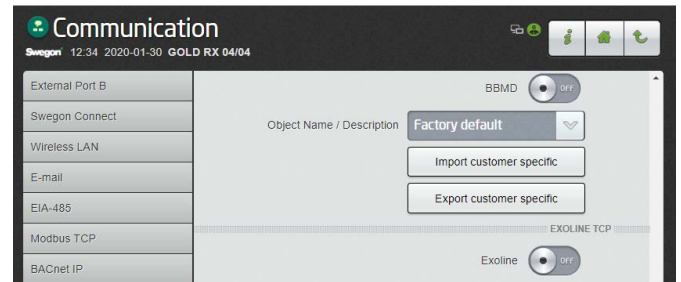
Communication

Swegon 12:34 2020-01-30 GOLD RX 04/04

External Port B
Swegon Connect
Wireless LAN
E-mail
EIA-485
Modbus TCP
BACnet IP

BBMD OFF

Object Name / Description Factory default

Import customer specific

Export customer specific

EXOLINE TCP

Exoline OFF